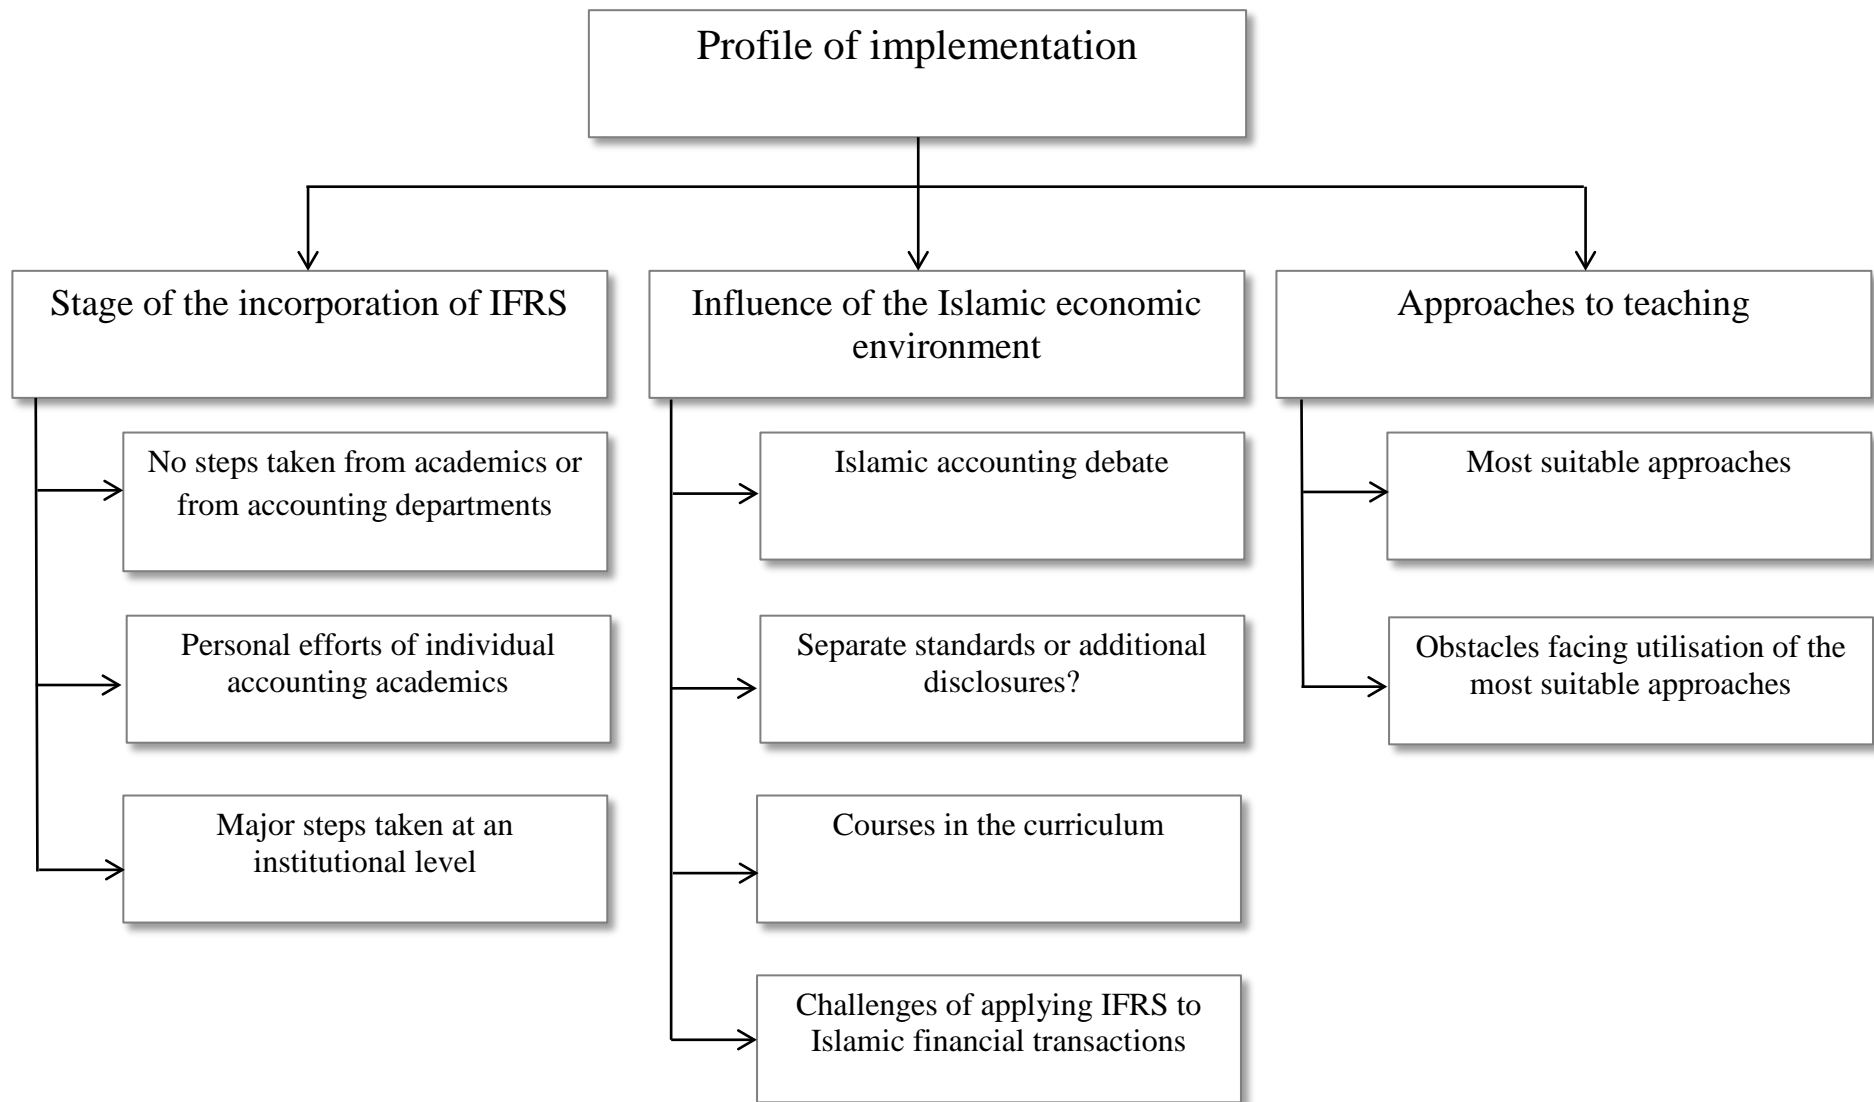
Profile of implementation

Stage of the incorporation of IFRS

No steps taken from academics or from accounting departments

Personal efforts of individual accounting academics

Major steps taken at an institutional level

Influence of the Islamic economic environment

Islamic accounting debate

Separate standards or additional disclosures?

Courses in the curriculum

Challenges of applying IFRS to Islamic financial transactions

Approaches to teaching

Most suitable approaches

Obstacles facing utilisation of the most suitable approaches